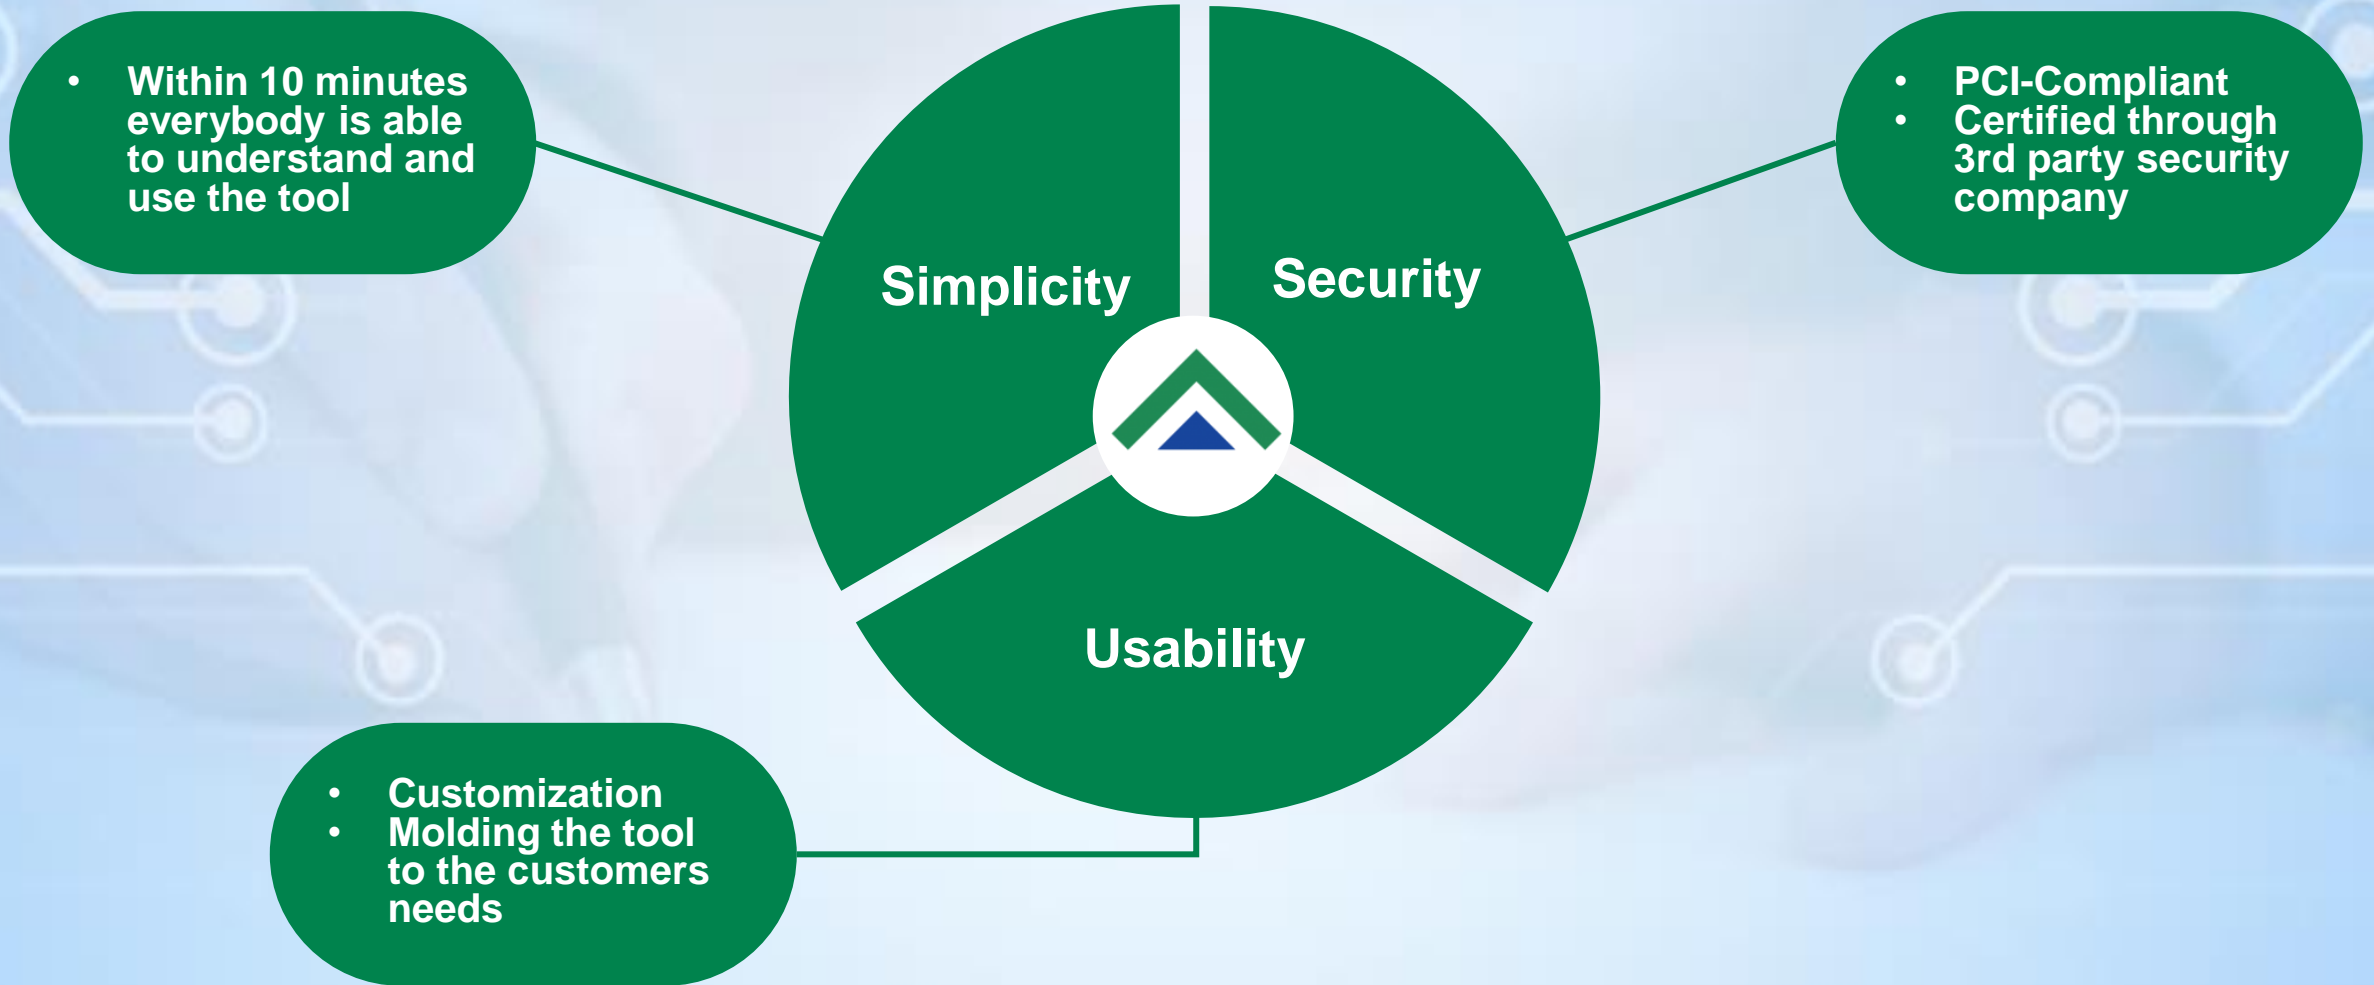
• Within 10 minutes everybody is able to understand and use the tool

Simplicity

Security

• PCI-Compliant
• Certified through 3rd party security company

Usability

• Customization
• Molding the tool to the customers needs